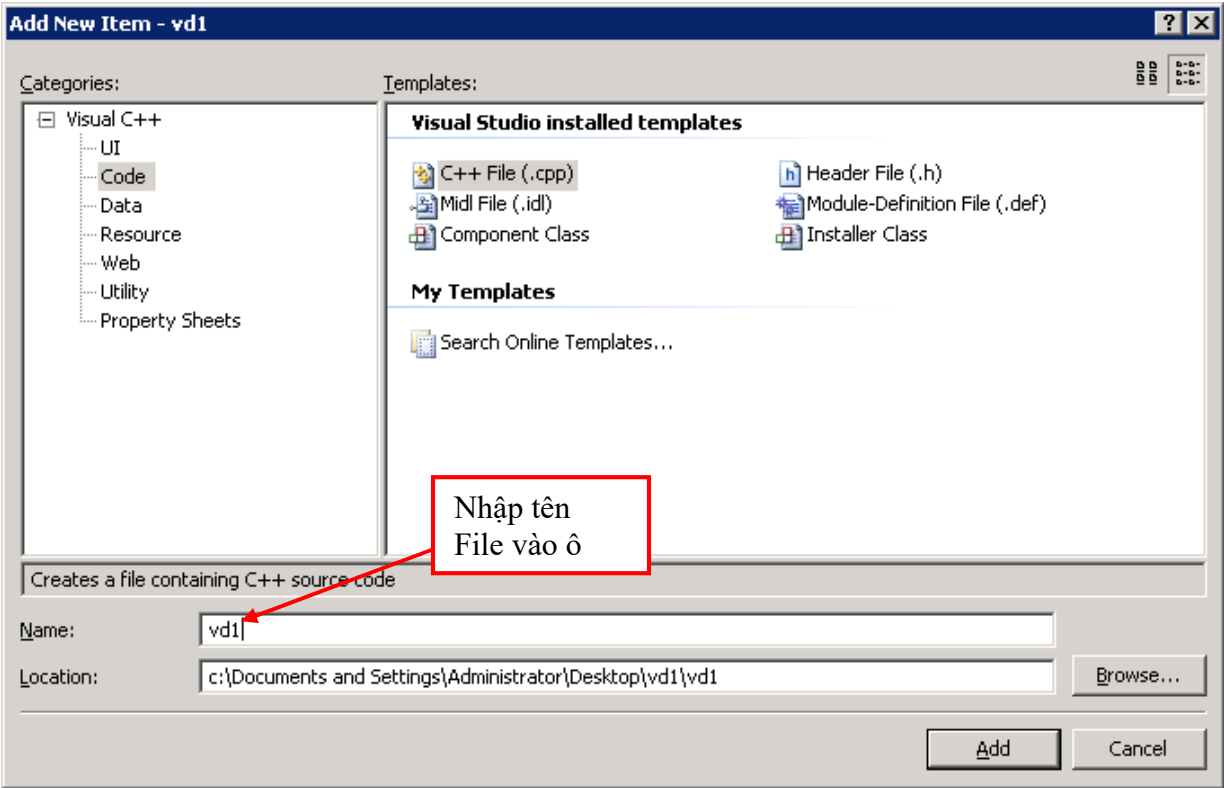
Add New Item - vd1

?

Categories:

Templates:

Visual C++
UI
Code
Data
Resource
Web
Utility
Property Sheets

Visual Studio installed templates

C++ File (.cpp)
Header File (.h)
Midl File (.idl)
Module-Definition File (.def)
Component Class
Installer Class

My Templates

Search Online Templates...

Nhập tên File vào ô

Creates a file containing C++ source code

Name: vd1

Location: c:\Documents and Settings\Administrator\Desktop\vd1\vd1

Browse...

Add

Cancel